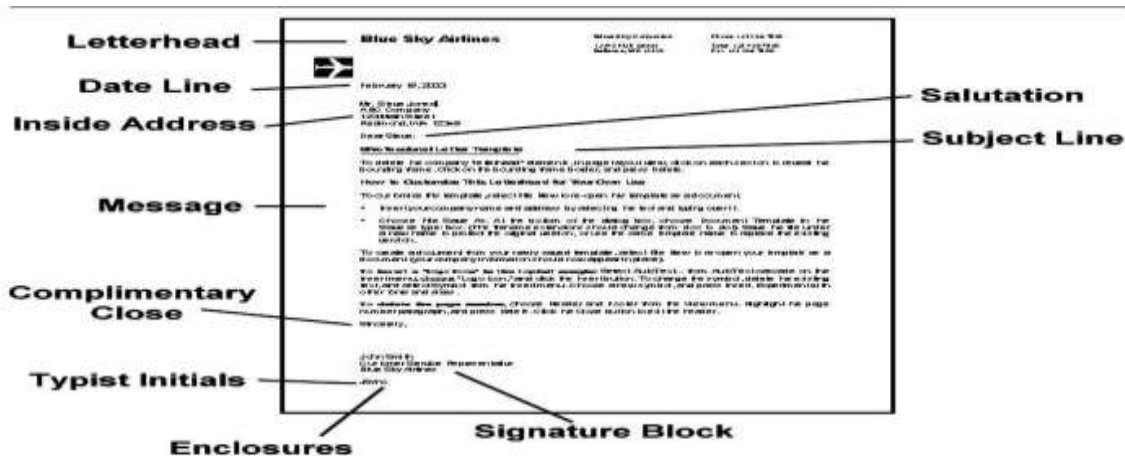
Letterhead

Blue Sky Airlines

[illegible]

Date Line

February 18, 2003

Inside Address

Mr. Steve Jones
ABC Company
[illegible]
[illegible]

Salutation

Dear Steve:

Subject Line

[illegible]

Message

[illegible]

How to Customize This Letterhead for Your Own Use

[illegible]

Complimentary Close

Sincerely,

John Smith
Customer Service Representative
Blue Sky Airlines

Typist Initials

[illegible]

Enclosures

Signature Block